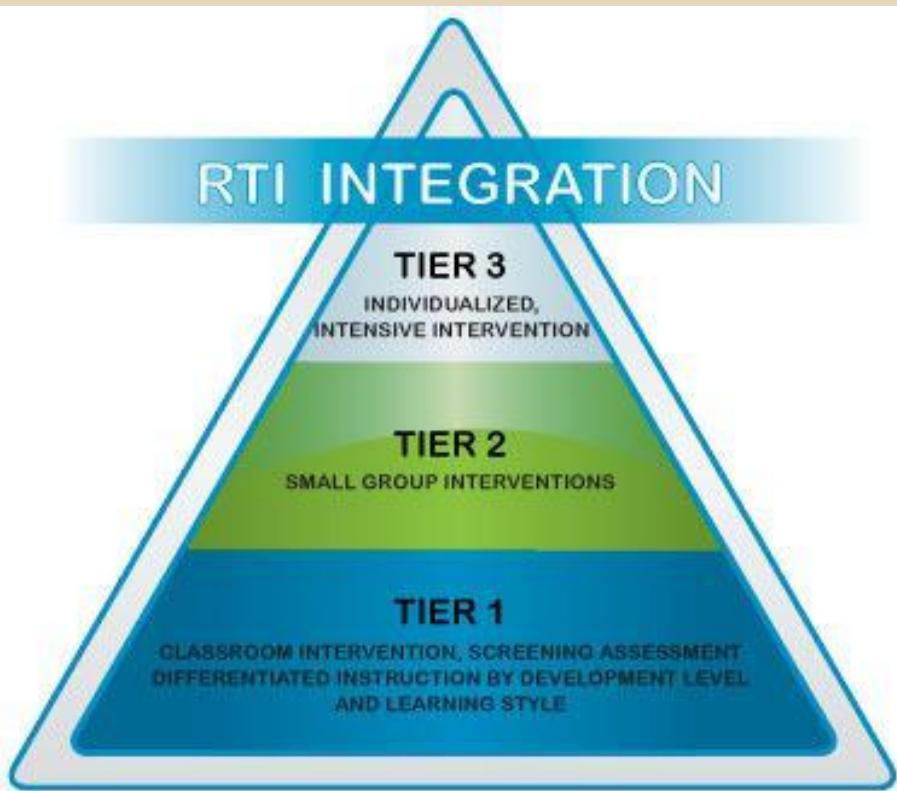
RTI INTEGRATION

TIER 3
INDIVIDUALIZED, INTENSIVE INTERVENTION

TIER 2
SMALL GROUP INTERVENTIONS

TIER 1
CLASSROOM INTERVENTION, SCREENING ASSESSMENT DIFFERENTIATED INSTRUCTION BY DEVELOPMENT LEVEL AND LEARNING STYLE